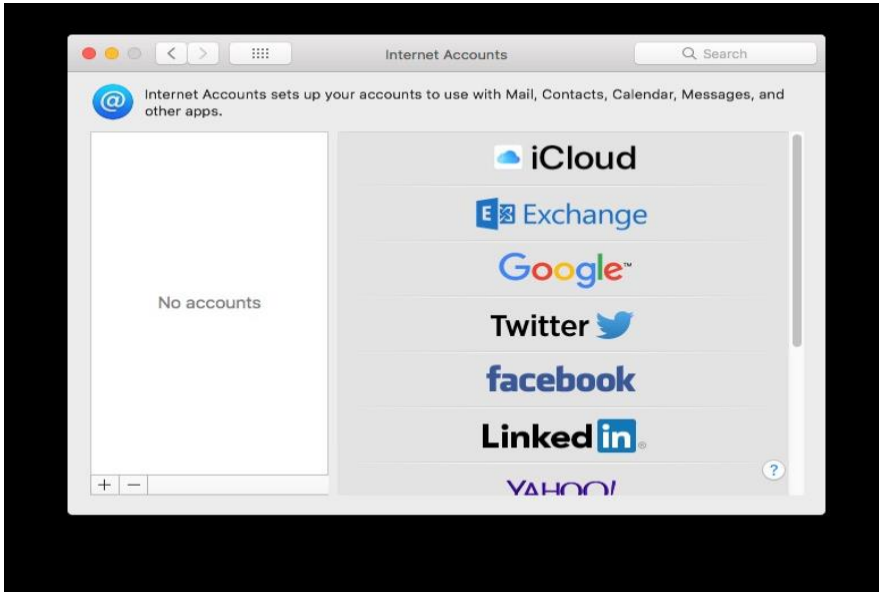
Internet Accounts

Search

Internet Accounts sets up your accounts to use with Mail, Contacts, Calendar, Messages, and other apps.

No accounts

+ −

iCloud

Exchange

Google

Twitter

facebook

LinkedIn

YAHOO!

?